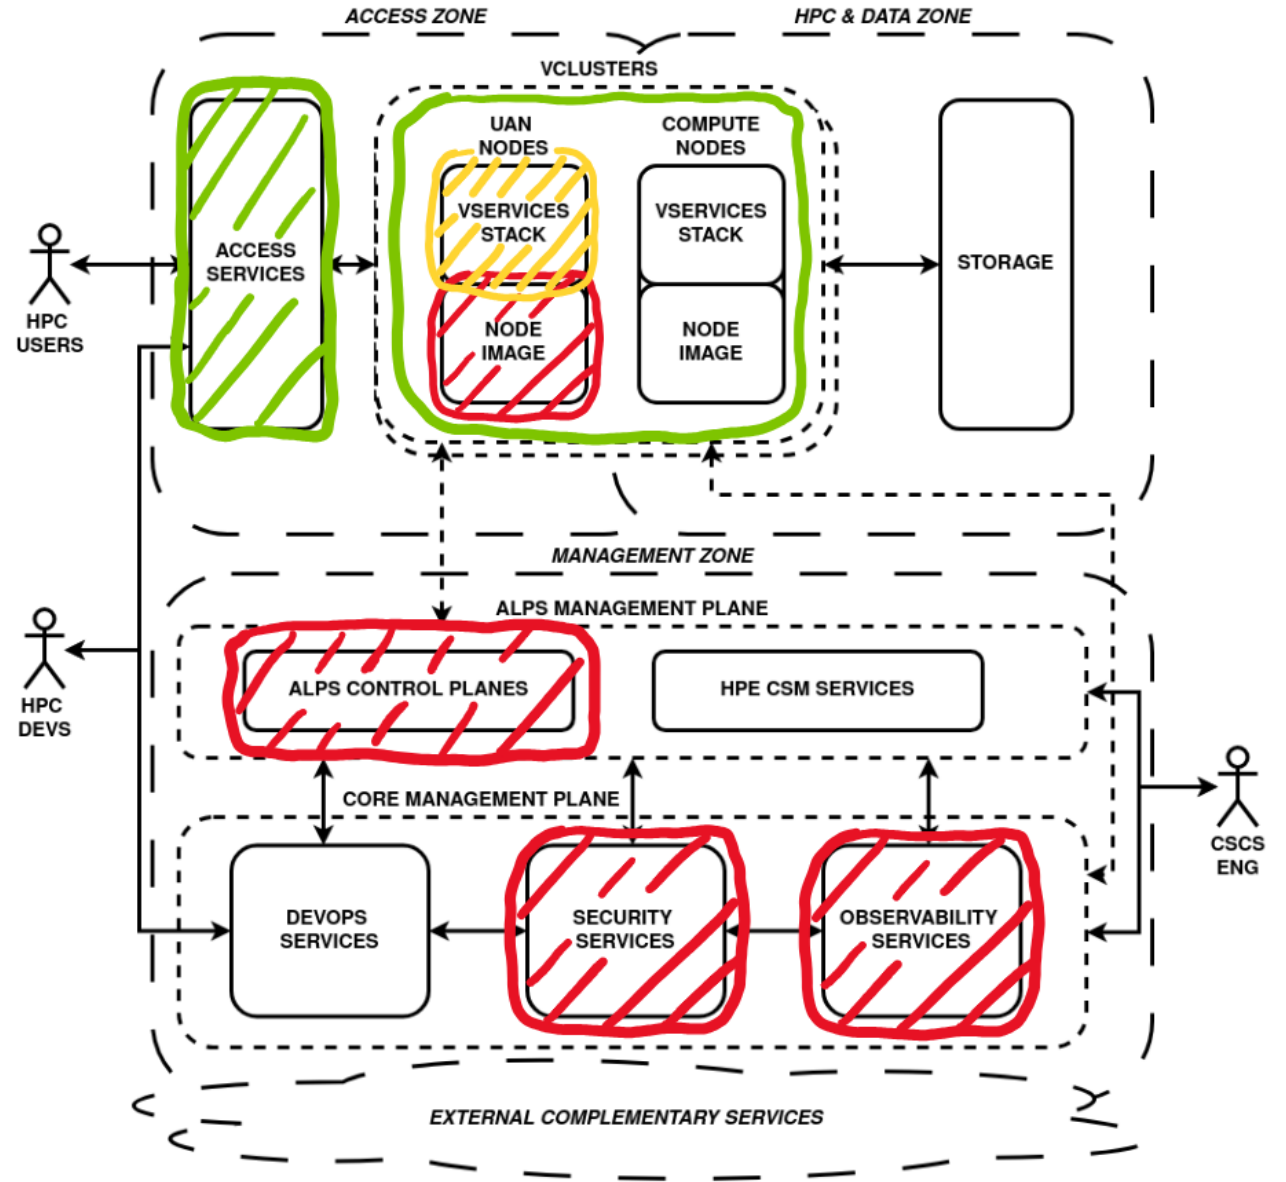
ACCESS ZONE
HPC & DATA ZONE
VCLUSTERS
UAN NODES
COMPUTE NODES
VSERVICES STACK
VSERVICES STACK
ACCESS SERVICES
STORAGE
HPC USERS
NODE IMAGE
NODE IMAGE
MANAGEMENT ZONE
ALPS MANAGEMENT PLANE
ALPS CONTROL PLANES
HPE CSM SERVICES
HPC DEVS
CORE MANAGEMENT PLANE
CSCS ENG
DEVOPS SERVICES
SECURITY SERVICES
OBSERVABILITY SERVICES
EXTERNAL COMPLEMENTARY SERVICES